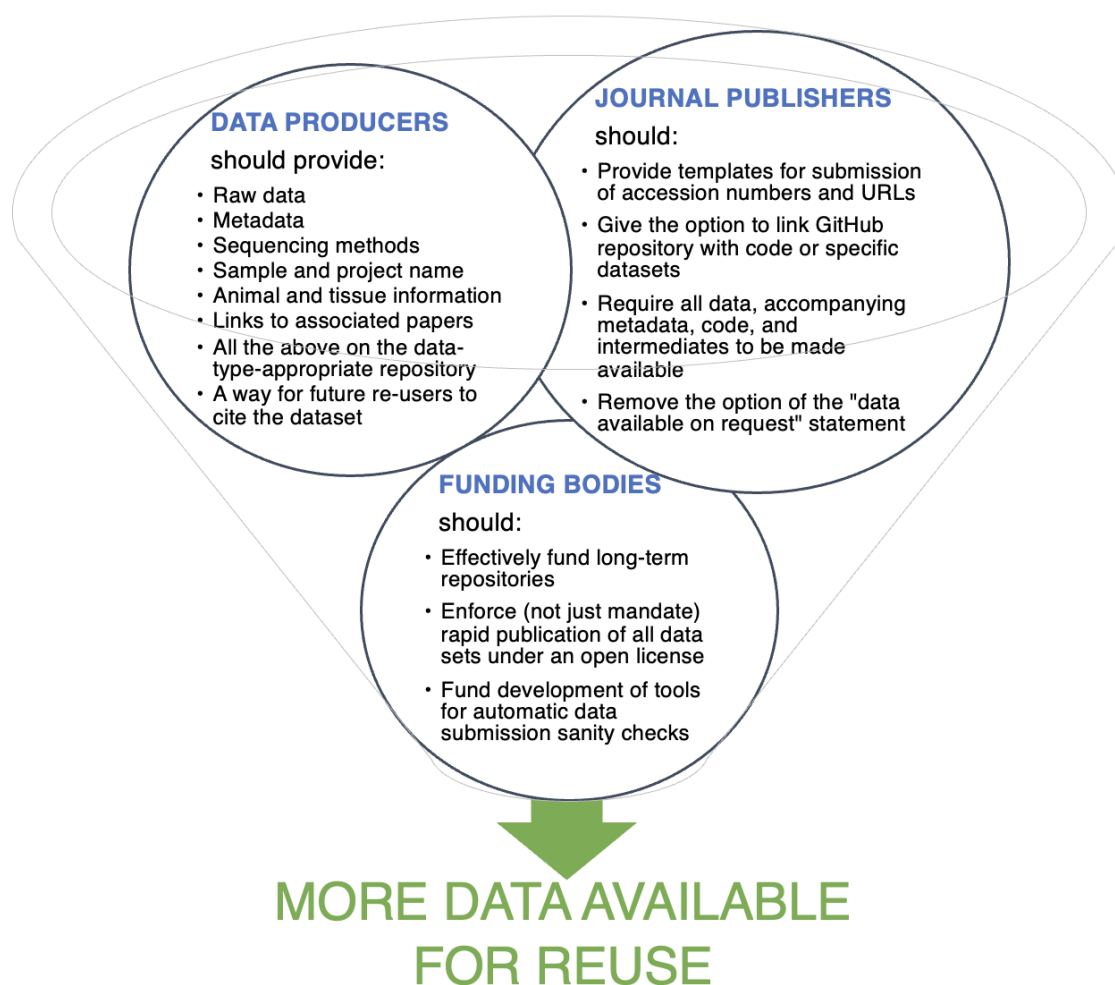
DATA PRODUCERS
should provide:
• Raw data
• Metadata
• Sequencing methods
• Sample and project name
• Animal and tissue information
• Links to associated papers
• All the above on the data-type-appropriate repository
• A way for future re-users to cite the dataset

JOURNAL PUBLISHERS
should:
• Provide templates for submission of accession numbers and URLs
• Give the option to link GitHub repository with code or specific datasets
• Require all data, accompanying metadata, code, and intermediates to be made available
• Remove the option of the "data available on request" statement

FUNDING BODIES
should:
• Effectively fund long-term repositories
• Enforce (not just mandate) rapid publication of all data sets under an open license
• Fund development of tools for automatic data submission sanity checks

MORE DATA AVAILABLE FOR REUSE